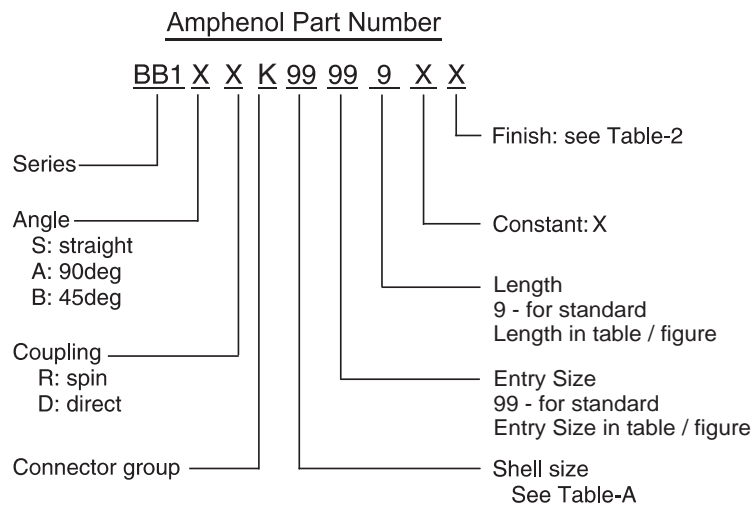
Amphenol Part Number

BB1 X X K 99 99 9 X X

Finish: see Table-2

Series

Angle
S: straight
A: 90deg
B: 45deg

Constant: X

Length
9 - for standard
Length in table / figure

Coupling
R: spin
D: direct

Entry Size
99 - for standard
Entry Size in table / figure

Connector group

Shell size
See Table-A